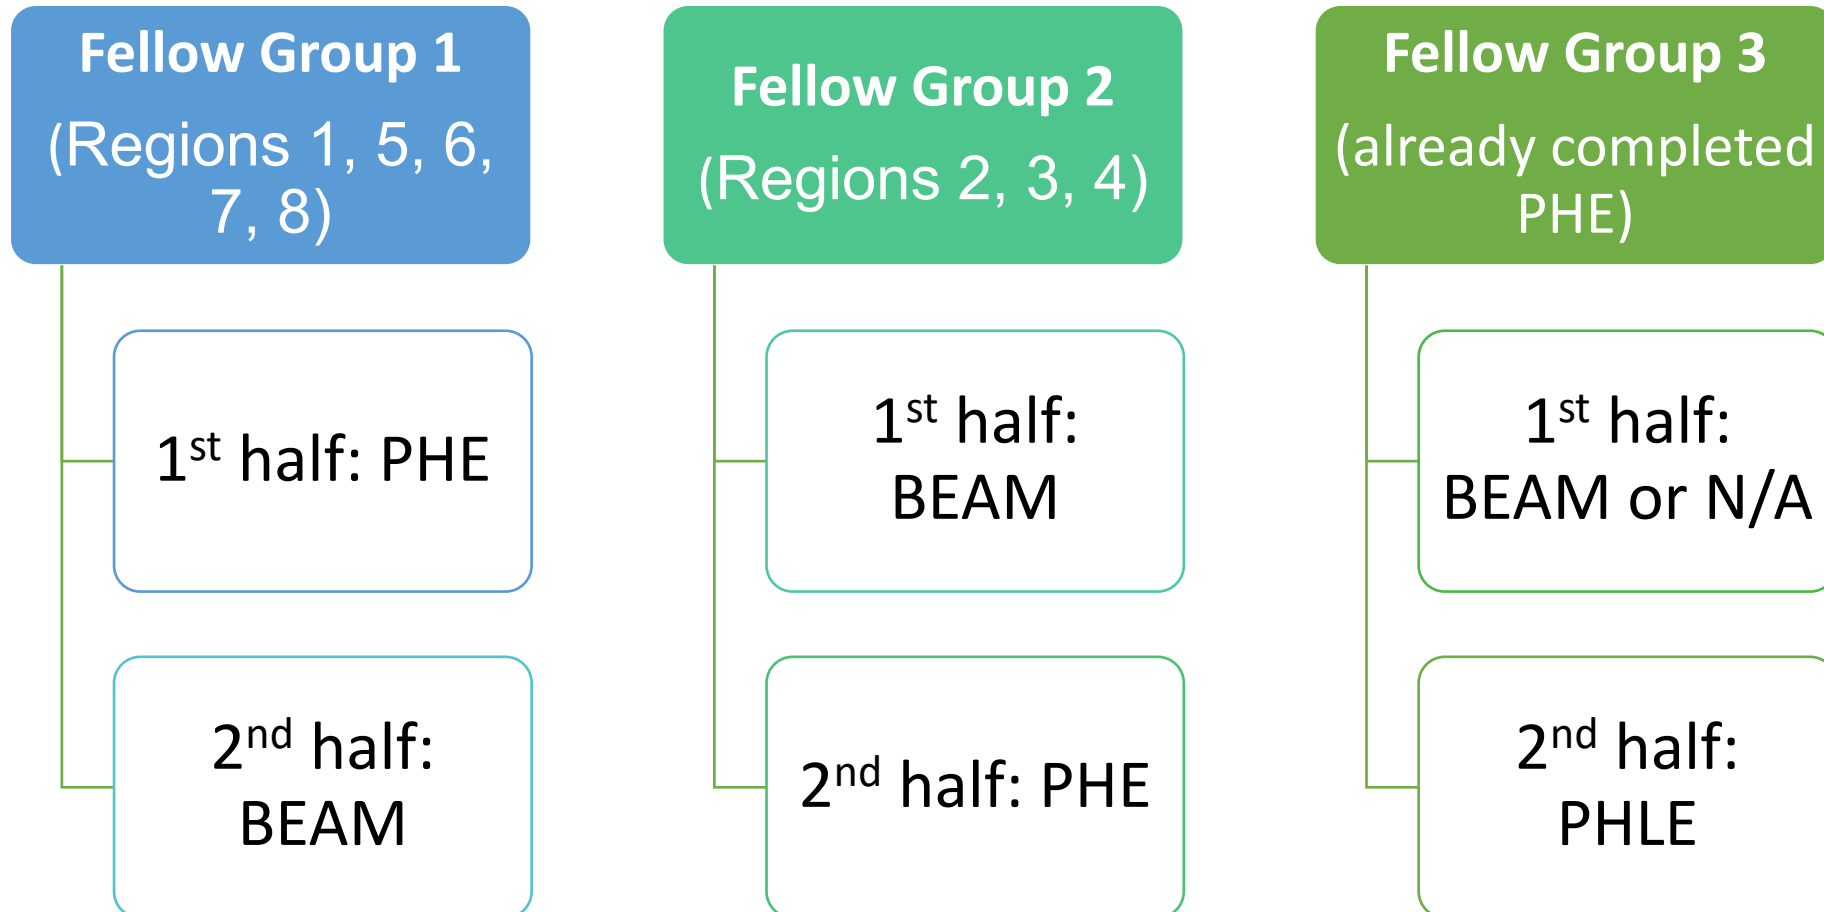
Fellow Group 1
(Regions 1, 5, 6, 7, 8)

1$^{st}$ half: PHE

2$^{nd}$ half: BEAM

Fellow Group 2
(Regions 2, 3, 4)

1$^{st}$ half: BEAM

2$^{nd}$ half: PHE

Fellow Group 3
(already completed PHE)

1$^{st}$ half: BEAM or N/A

2$^{nd}$ half: PHLE